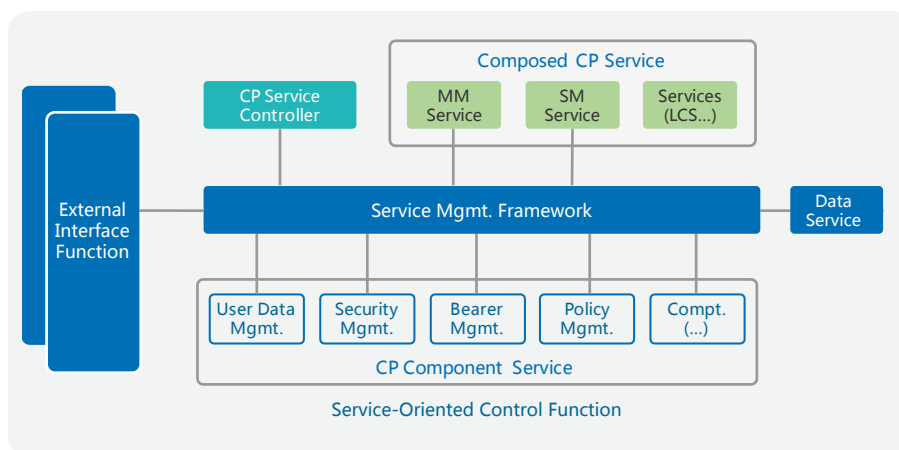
Composed CP Service

CP Service Controller

MM Service

SM Service

Services (LCS...)

External Interface Function

Service Mgmt. Framework

Data Service

User Data Mgmt.

Security Mgmt.

Bearer Mgmt.

Policy Mgmt.

Compt. (...)

CP Component Service

Service-Oriented Control Function